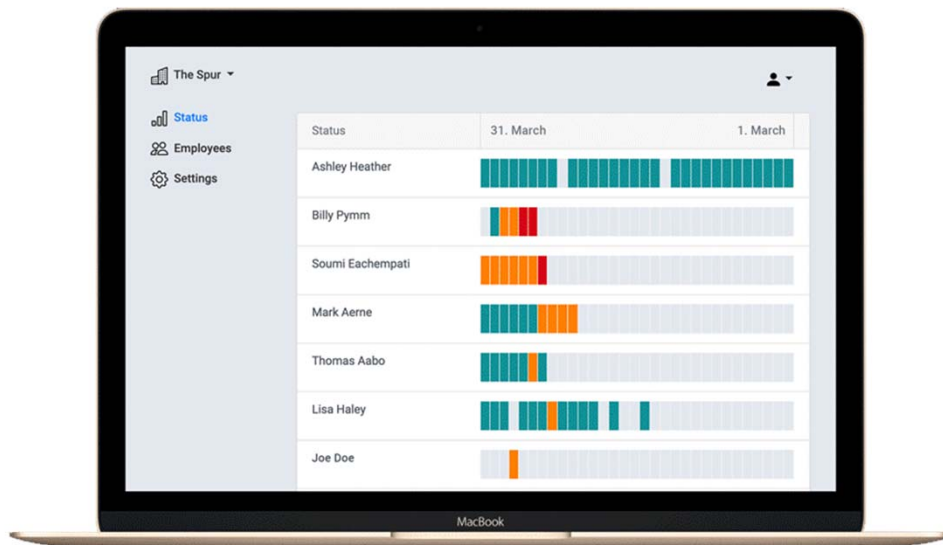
The Spur

Status
Employees
Settings

| Status | 31. March 1. March |
|---|---|
| Ashley Heather | |
| Billy Pymm | |
| Soumi Eachempati | |
| Mark Aerne | |
| Thomas Aabo | |
| Lisa Haley | |
| Joe Doe | |

MacBook